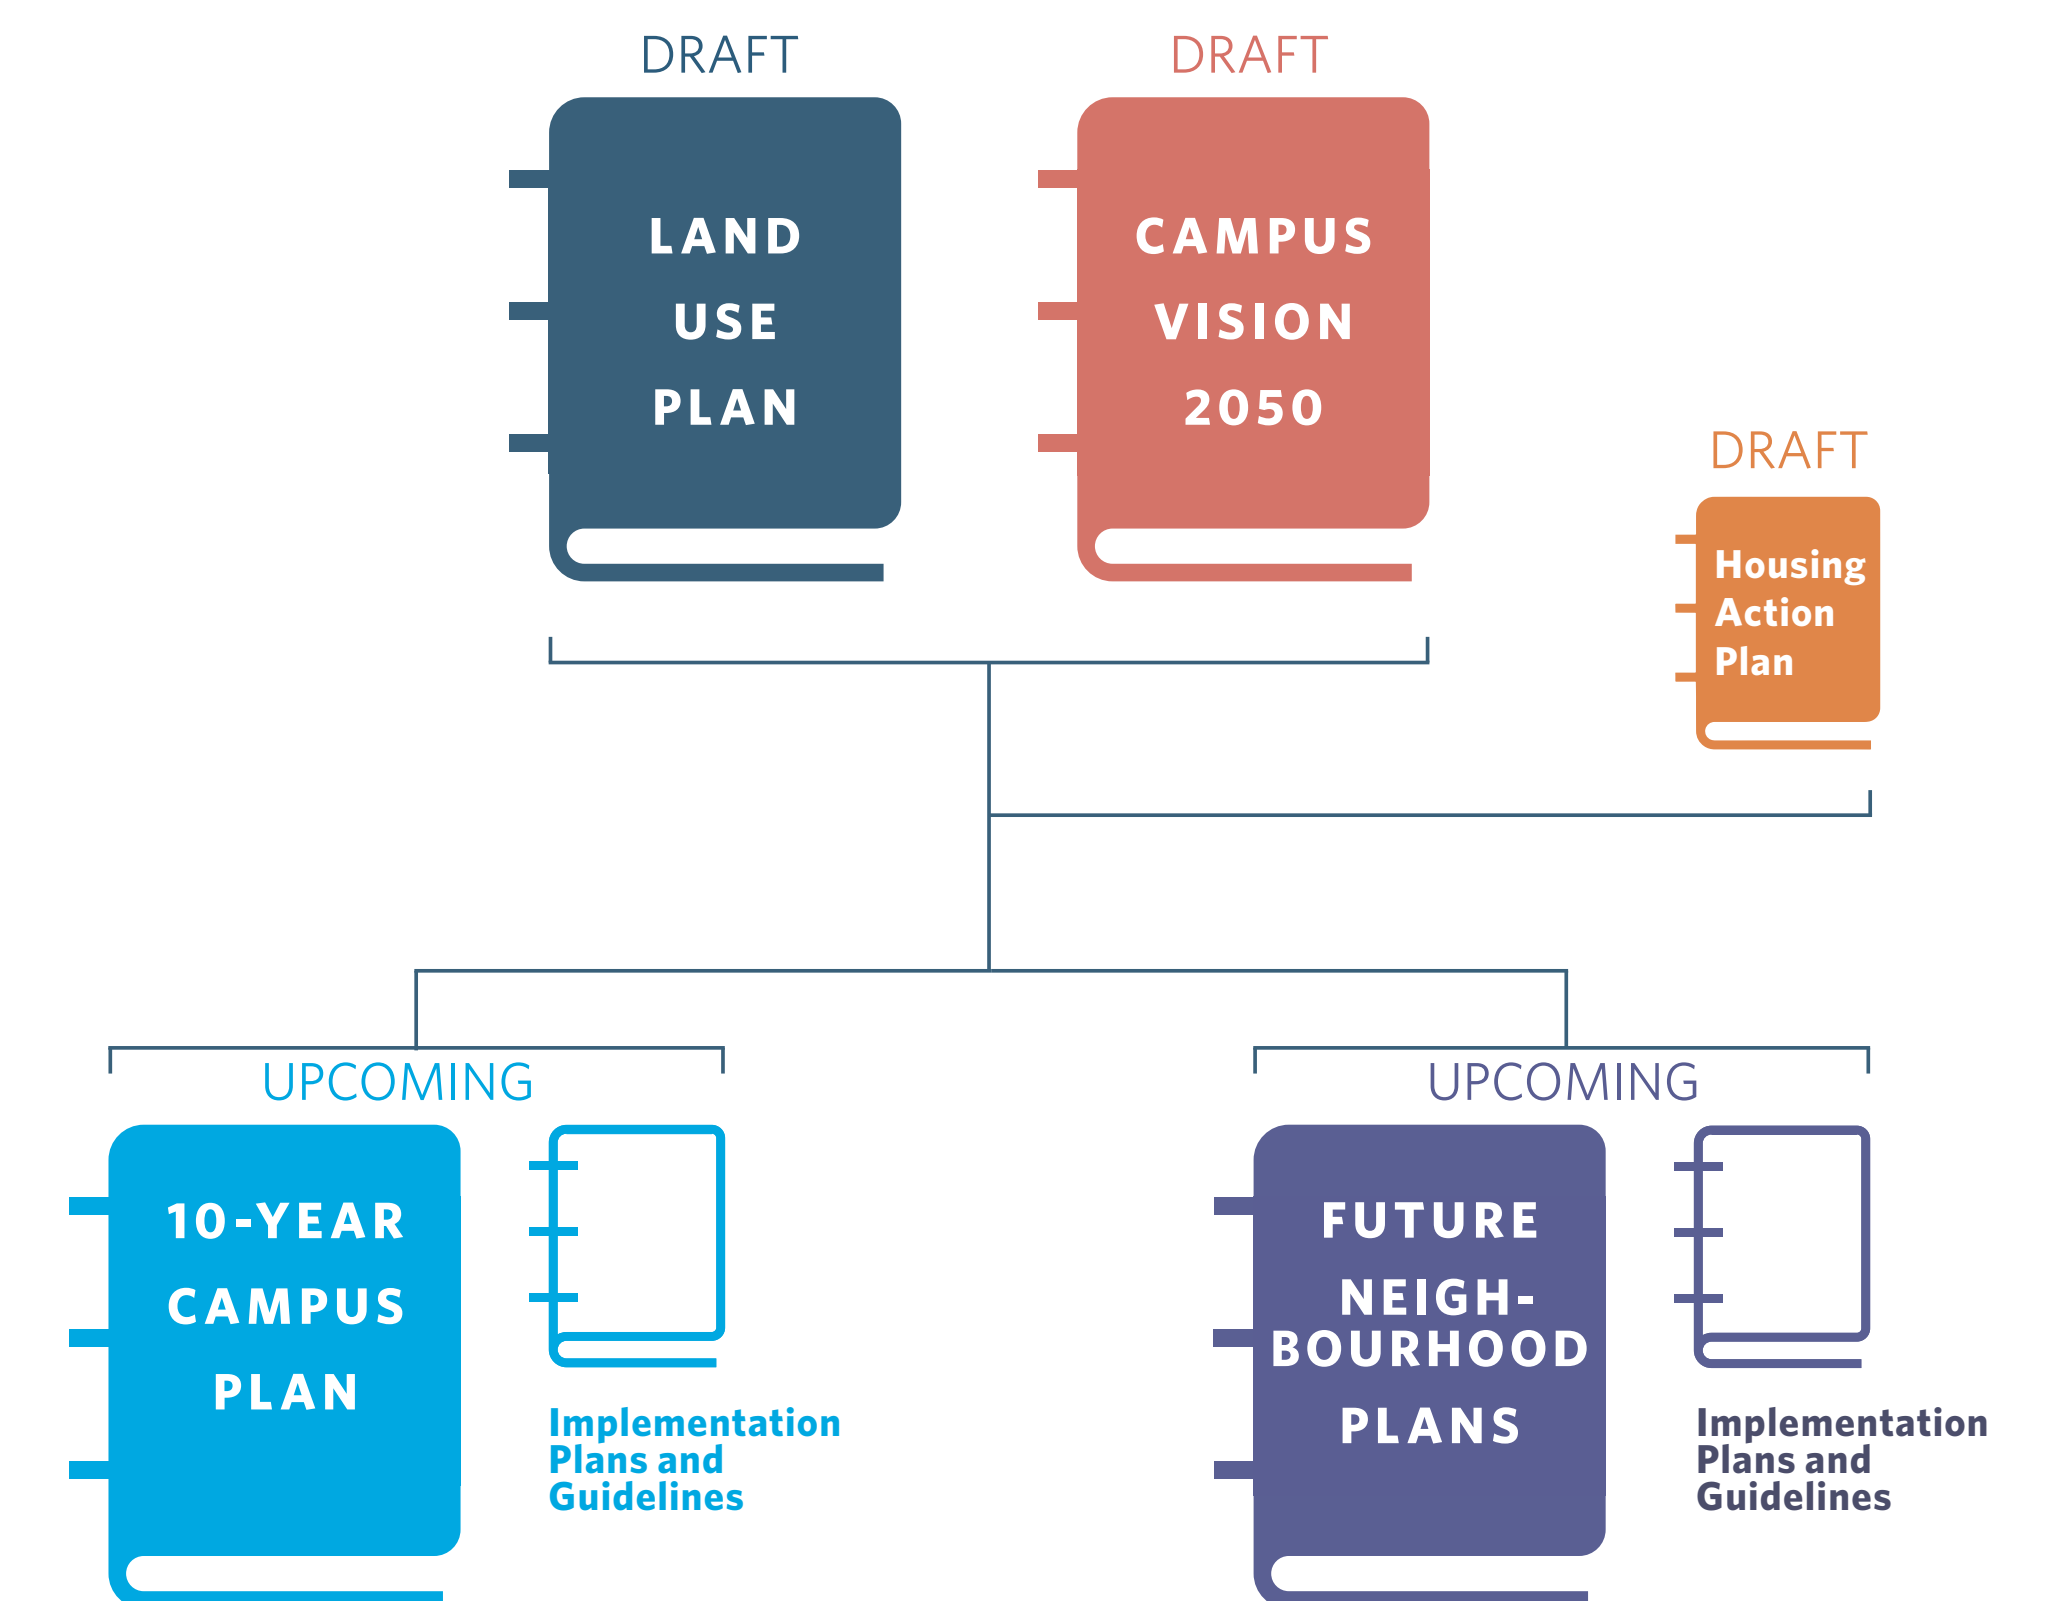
DRAFT

LAND USE PLAN

DRAFT

CAMPUS VISION 2050

DRAFT

Housing Action Plan

UPCOMING

10-YEAR CAMPUS PLAN

Implementation Plans and Guidelines

UPCOMING

FUTURE NEIGHBOURHOOD PLANS

Implementation Plans and Guidelines